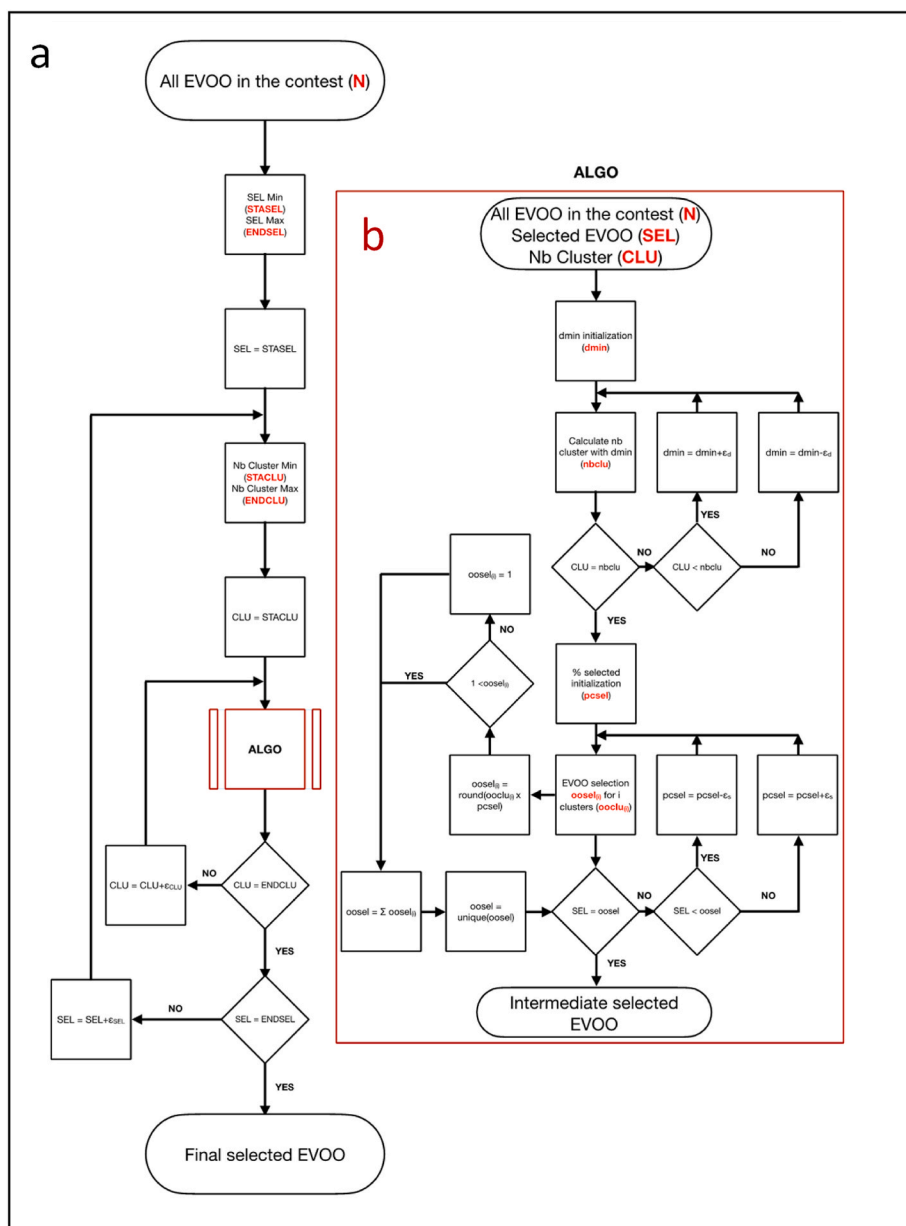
a

All EVOO in the contest (N)

SEL Min (STASEL) SEL Max (ENDSEL)

SEL = STASEL

Nb Cluster Min (STACLU) Nb Cluster Max (ENDCLU)

CLU = STACLU

ALGO

CLU = ENDCLU

NO

CLU = CLU+$\varepsilon_{CLU}$

YES

SEL = ENDSEL

NO

SEL = SEL+$\varepsilon_{SEL}$

YES

Final selected EVOO

ALGO

b

All EVOO in the contest (N)
Selected EVOO (SEL)
Nb Cluster (CLU)

dmin initialization (dmin)

Calculate nb cluster with dmin (nbclu)

dmin = dmin+$\varepsilon_d$

dmin = dmin-$\varepsilon_d$

CLU = nbclu

NO

CLU < nbclu

YES

NO

YES

% selected initialization (pcsel)

EVOO selection oosel$_{(i)}$ for i clusters (ooclu$_{(i)}$)

pcsel = pcsel-$\varepsilon_s$

pcsel = pcsel+$\varepsilon_s$

oosel$_{(i)}$ = round(ooclu$_{(i)}$ x pcsel)

1 <oosel$_{(i)}$

NO

oosel$_{(i)}$ = 1

YES

oosel = Σ oosel$_{(i)}$

oosel = unique(oosel)

SEL = oosel

NO

SEL < oosel

YES

NO

YES

Intermediate selected EVOO